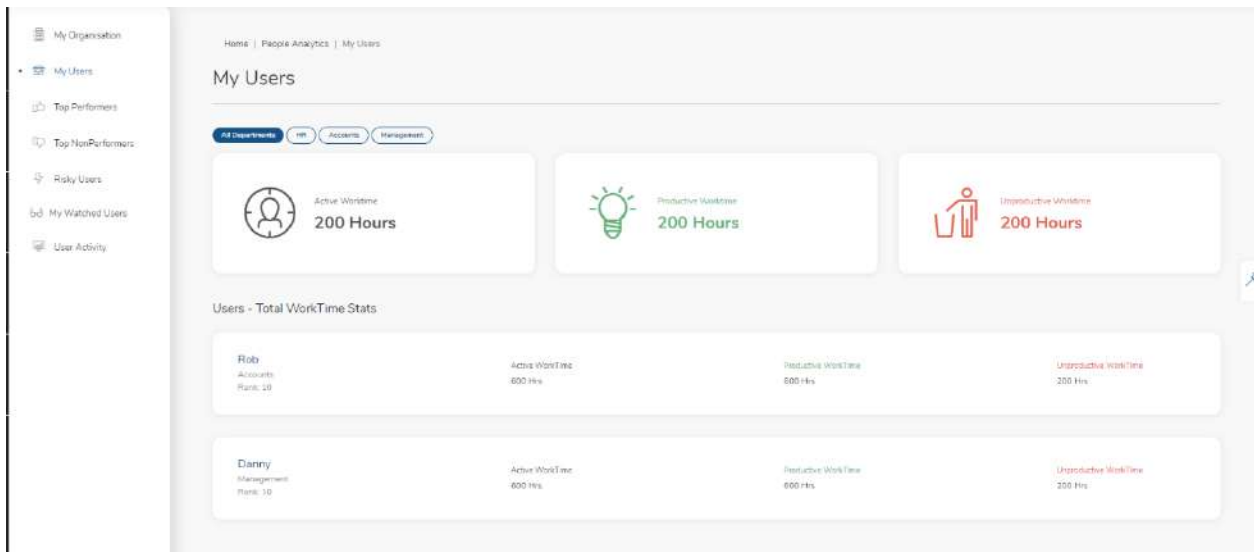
My Organisation

My Users

Top Performers

Top NonPerformers

Risky Users

My Watched Users

User Activity

Home | People Analytics | My Users

My Users

All Departments | HR | Accounts | Management

Active Worktime
200 Hours

Productive Worktime
200 Hours

Unproductive Worktime
200 Hours

Users - Total WorkTime Stats

Rob
Accounts
Rank: 10

Active WorkTime
600 Hrs

Productive WorkTime
600 Hrs

Unproductive WorkTime
200 Hrs

Danny
Management
Rank: 10

Active WorkTime
600 Hrs

Productive WorkTime
600 Hrs

Unproductive WorkTime
200 Hrs